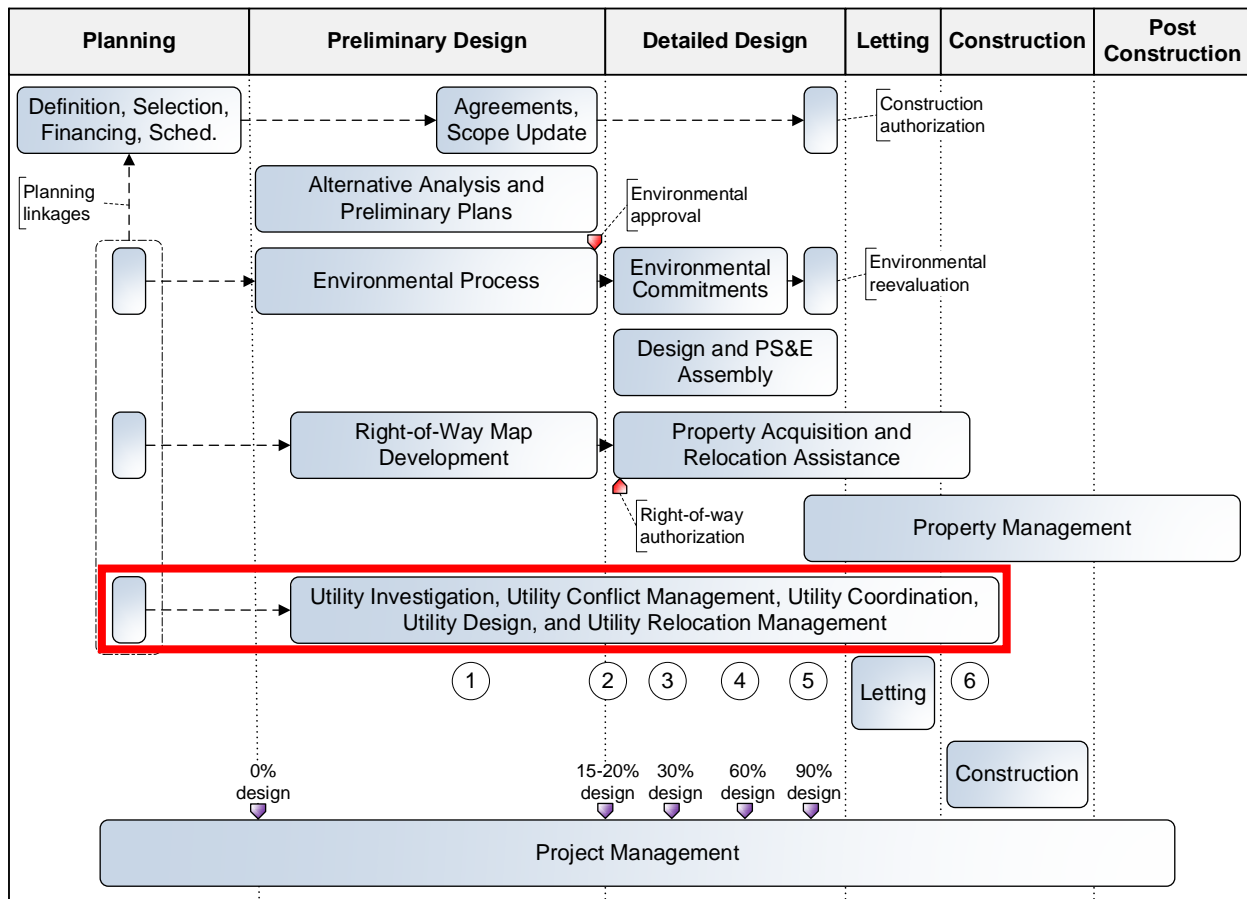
| Planning | Preliminary Design | Detailed Design | Letting | Construction | Post Construction |
|---|---|---|---|---|---|

Definition, Selection, Financing, Sched.

Agreements, Scope Update

Construction authorization

Planning linkages

Alternative Analysis and Preliminary Plans

Environmental approval

Environmental Process

Environmental Commitments

Environmental reevaluation

Design and PS&E Assembly

Right-of-Way Map Development

Property Acquisition and Relocation Assistance

Right-of-way authorization

Property Management

Utility Investigation, Utility Conflict Management, Utility Coordination, Utility Design, and Utility Relocation Management

1

2

3

4

5

Letting

6

Construction

0% design

15-20% design

30% design

60% design

90% design

Project Management